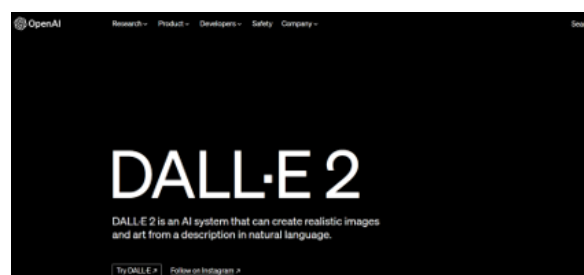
OpenAI

Research ⌄ Product ⌄ Developers ⌄ Safety Company ⌄

Sea

DALL·E 2

DALL·E 2 is an AI system that can create realistic images and art from a description in natural language.

Try DALL·E ↗ Follow on Instagram ↗